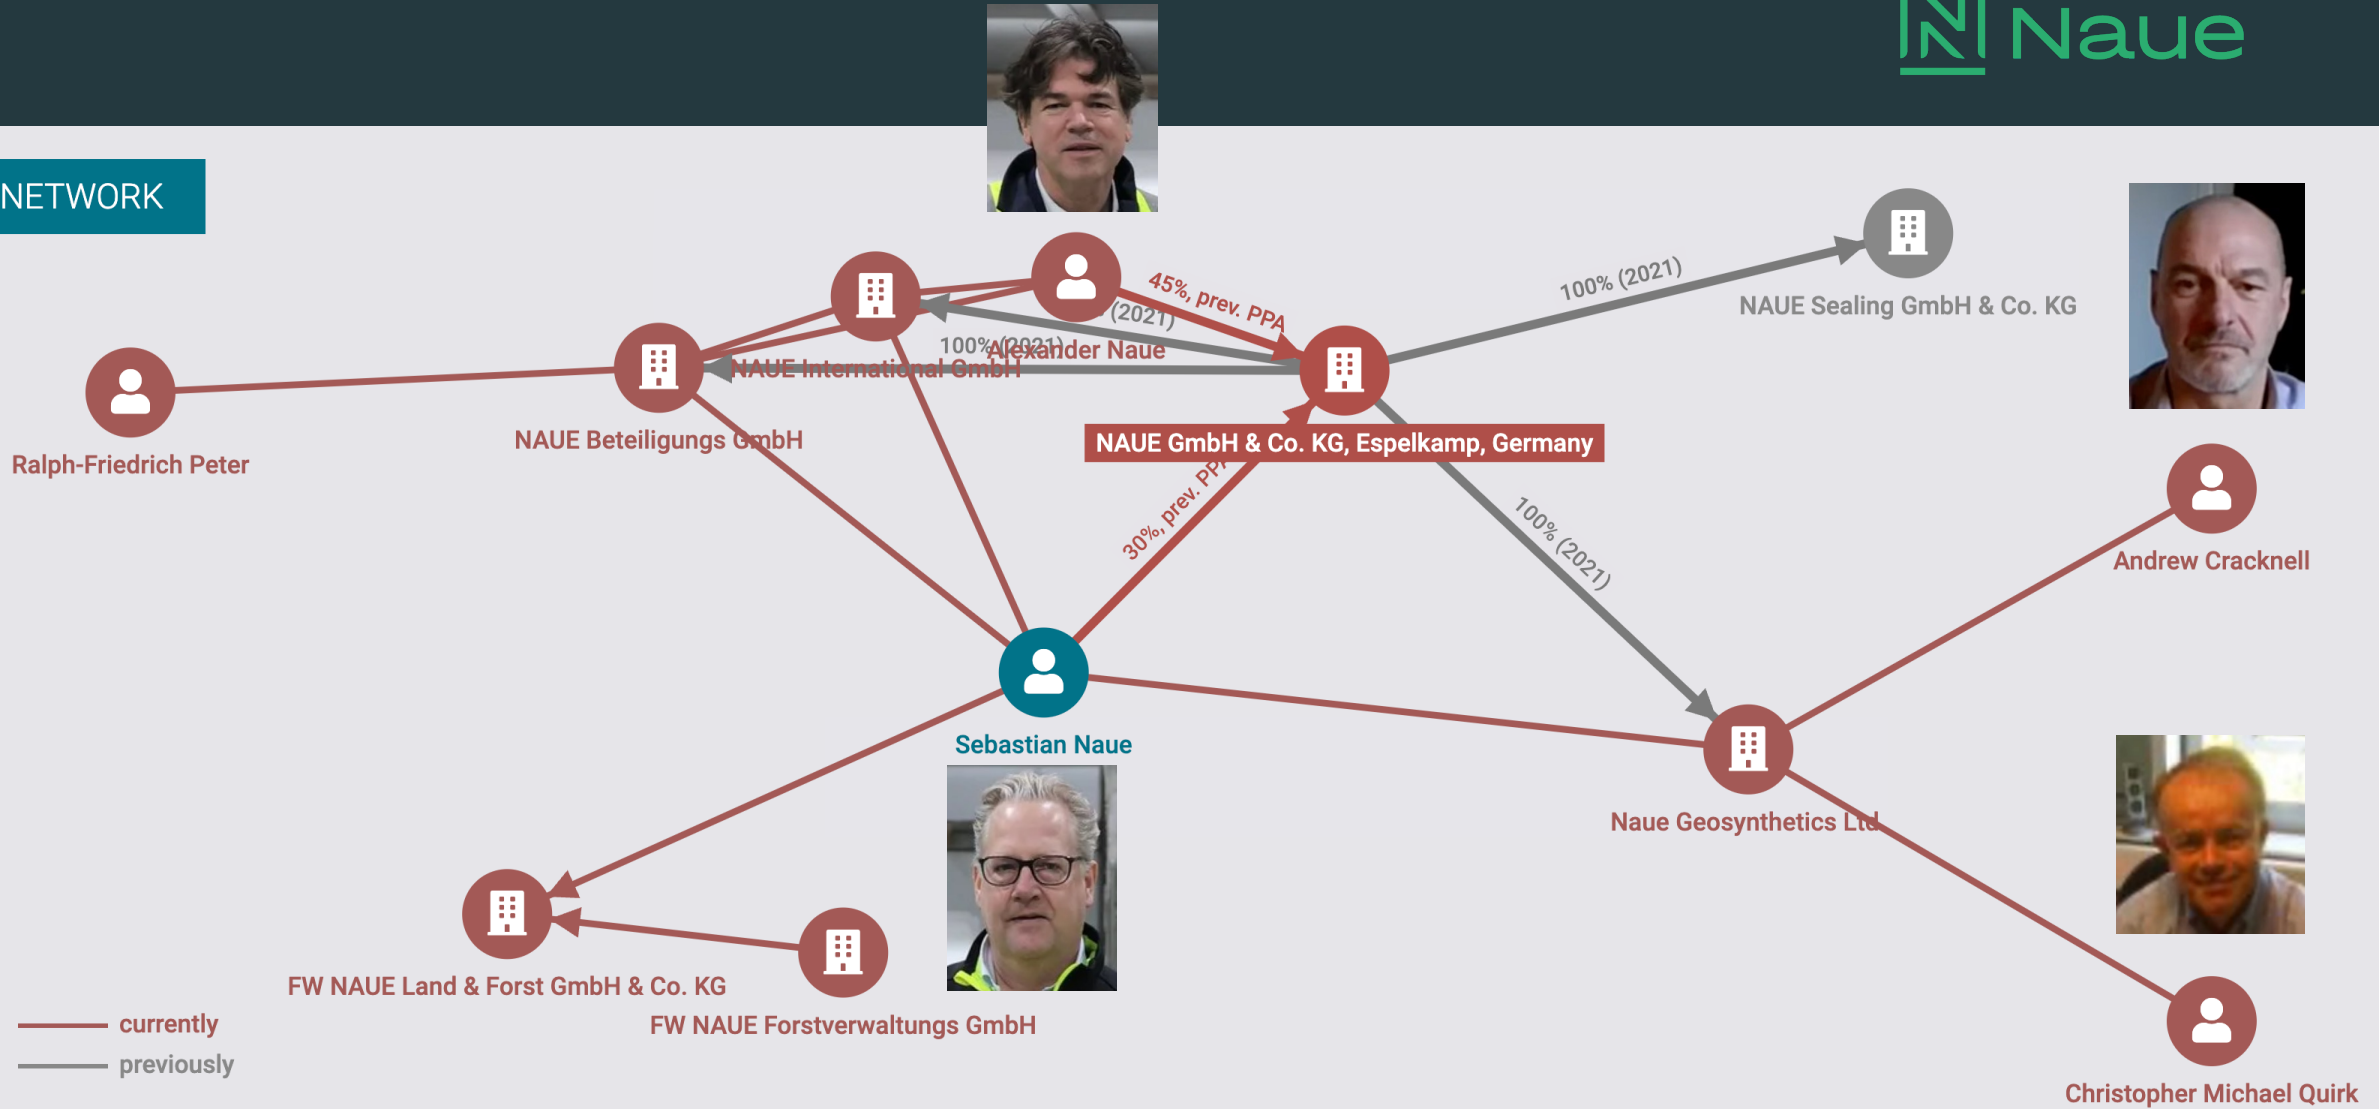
Naue

NETWORK

45%, prev. PPA

(2021)

100% (2021)

Alexander Naue

NAUE International GmbH

100% (2021)

NAUE Sealing GmbH & Co. KG

Ralph-Friedrich Peter

NAUE Beteiligungs GmbH

NAUE GmbH & Co. KG, Espelkamp, Germany

30%, prev. PPA

100% (2021)

Andrew Cracknell

Sebastian Naue

Naue Geosynthetics Ltd

FW NAUE Land & Forst GmbH & Co. KG

FW NAUE Forstverwaltungs GmbH

currently

previously

Christopher Michael Quirk